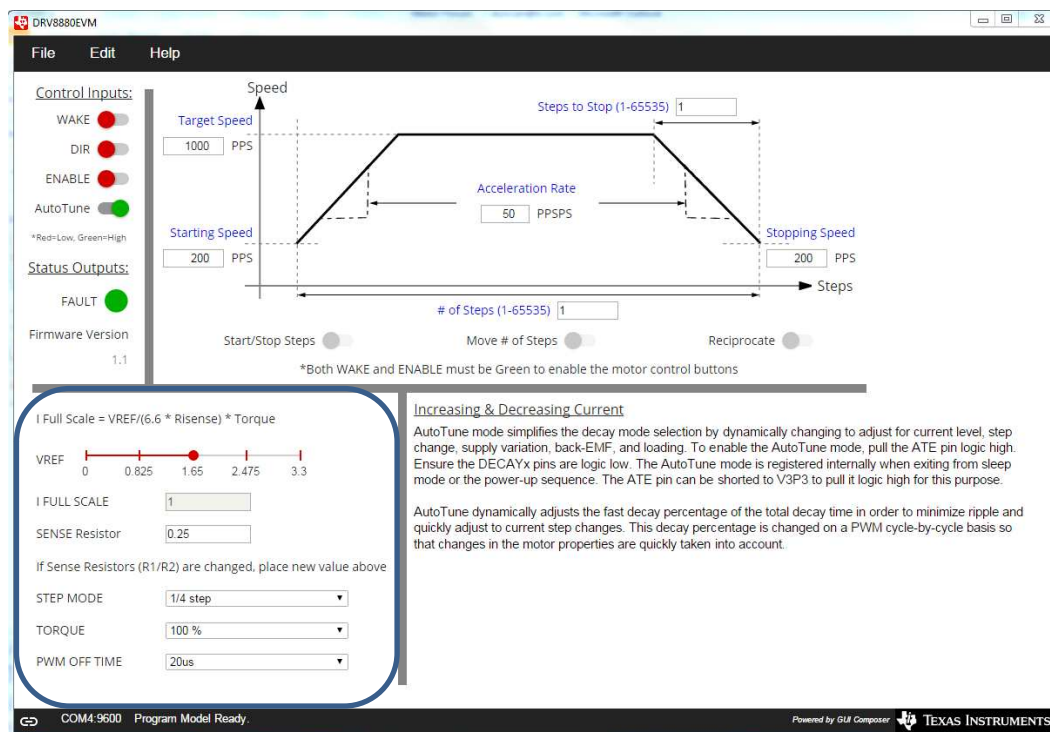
DRV8880EVM

File Edit Help

Control Inputs:
WAKE
DIR
ENABLE
AutoTune
*Red=Low, Green=High

Status Outputs:
FAULT

Firmware Version
1.1

Speed
Target Speed
1000 PPS
Steps to Stop (1-65535) 1
Acceleration Rate
50 PPSPS
Starting Speed
200 PPS
Stopping Speed
200 PPS
Steps
# of Steps (1-65535) 1

Start/Stop Steps
Move # of Steps
Reciprocate

*Both WAKE and ENABLE must be Green to enable the motor control buttons

I Full Scale = VREF/(6.6 * Risense) * Torque

VREF
0 0.825 1.65 2.475 3.3

I FULL SCALE 1

SENSE Resistor 0.25

If Sense Resistors (R1/R2) are changed, place new value above

STEP MODE 1/4 step

TORQUE 100 %

PWM OFF TIME 20us

Increasing & Decreasing Current

AutoTune mode simplifies the decay mode selection by dynamically changing to adjust for current level, step change, supply variation, back-EMF, and loading. To enable the AutoTune mode, pull the ATE pin logic high. Ensure the DECAYx pins are logic low. The AutoTune mode is registered internally when exiting from sleep mode or the power-up sequence. The ATE pin can be shorted to V3P3 to pull it logic high for this purpose.

AutoTune dynamically adjusts the fast decay percentage of the total decay time in order to minimize ripple and quickly adjust to current step changes. This decay percentage is changed on a PWM cycle-by-cycle basis so that changes in the motor properties are quickly taken into account.

COM4:9600 Program Model Ready.

Powered by GUI Composer TEXAS INSTRUMENTS